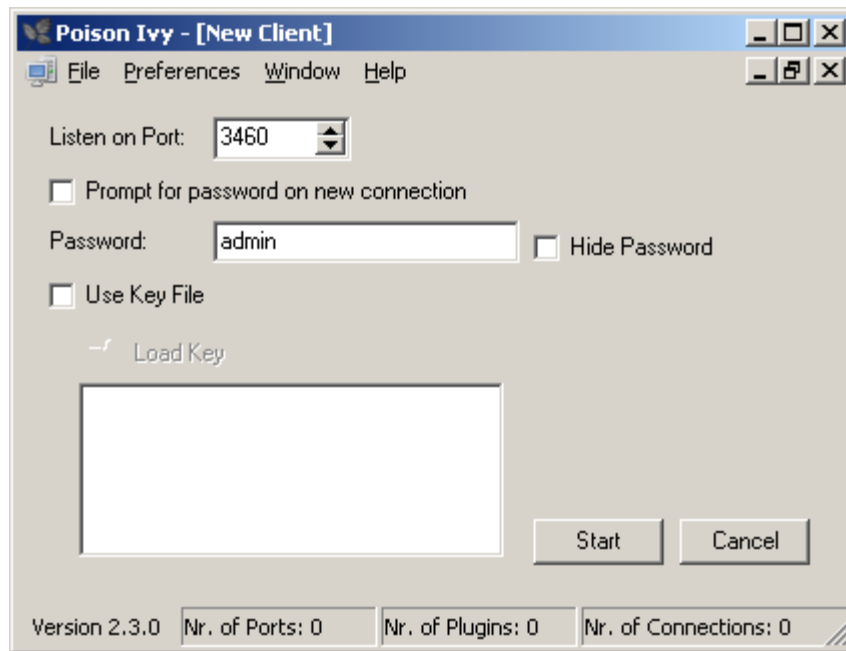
Poison Ivy - [New Client]

File Preferences Window Help

Listen on Port: 3460

Prompt for password on new connection

Password: admin

Hide Password

Use Key File

Load Key

Start

Cancel

Version 2.3.0 | Nr. of Ports: 0 | Nr. of Plugins: 0 | Nr. of Connections: 0